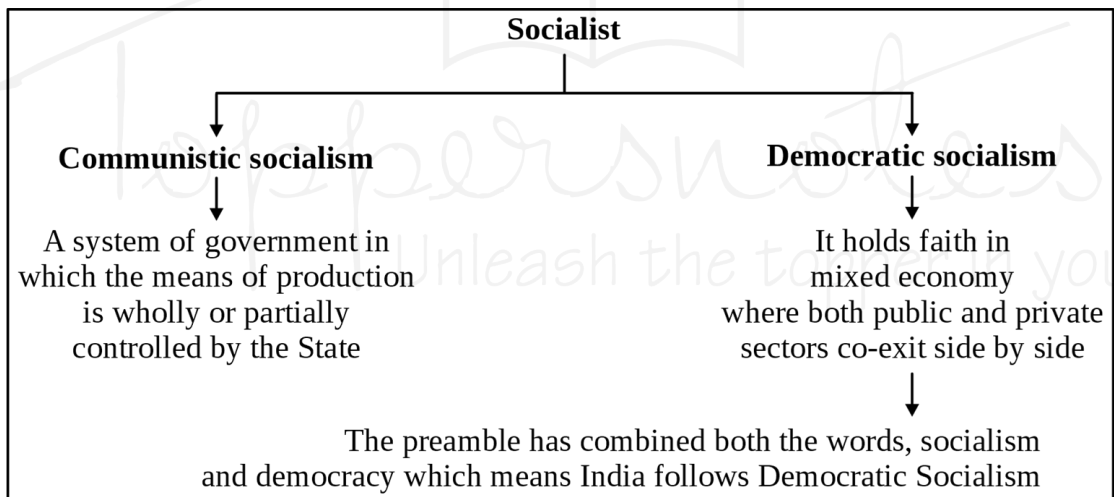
Socialist

Communistic socialism

A system of government in which the means of production is wholly or partially controlled by the State

Democratic socialism

It holds faith in mixed economy where both public and private sectors co-exit side by side

The preamble has combined both the words, socialism and democracy which means India follows Democratic Socialism

Toppersnotes
Unleash the topper in you